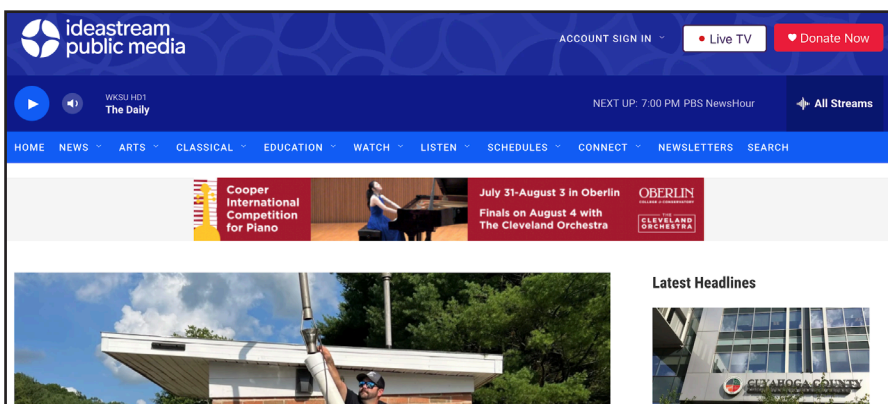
ideastream public media

ACCOUNT SIGN IN

Live TV

Donate Now

WKSU HD1
The Daily

NEXT UP: 7:00 PM PBS NewsHour

All Streams

HOME NEWS ARTS CLASSICAL EDUCATION WATCH LISTEN SCHEDULES CONNECT NEWSLETTERS SEARCH

Cooper International Competition for Piano

July 31-August 3 in Oberlin
Finals on August 4 with The Cleveland Orchestra

OBERLIN COLLEGE & CONSERVATORY

THE CLEVELAND ORCHESTRA

Latest Headlines

CUYAHOGA COUNTY